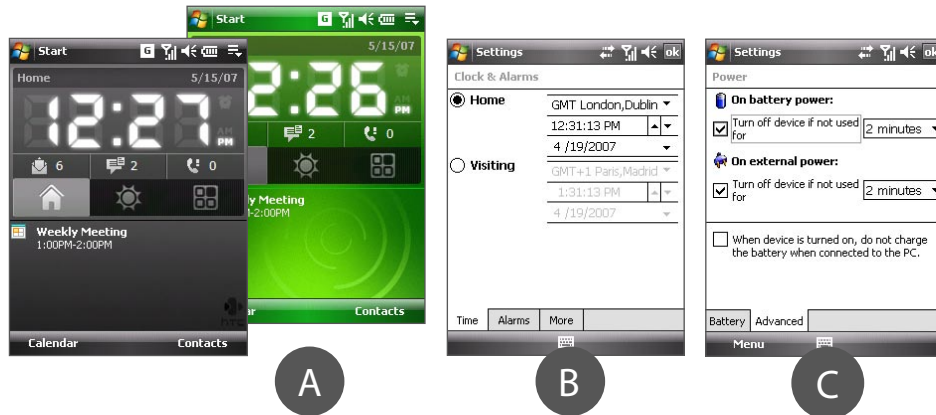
Start
Home 5/15/07
12:27 AM PM
6 2 0
Weekly Meeting
1:00PM-2:00PM
Calendar Contacts

Start
5/15/07
2:26 PM
2 0
ly Meeting
-2:00PM
ar Contacts

A

Settings ok
Clock & Alarms
Home
GMT London,Dublin
12:31:13 PM
4 /19/2007
Visiting
GMT+1 Paris,Madrid
1:31:13 PM
4 /19/2007
Time Alarms More

B

Settings ok
Power
On battery power:
Turn off device if not used for 2 minutes
On external power:
Turn off device if not used for 2 minutes
When device is turned on, do not charge the battery when connected to the PC.
Battery Advanced
Menu

C